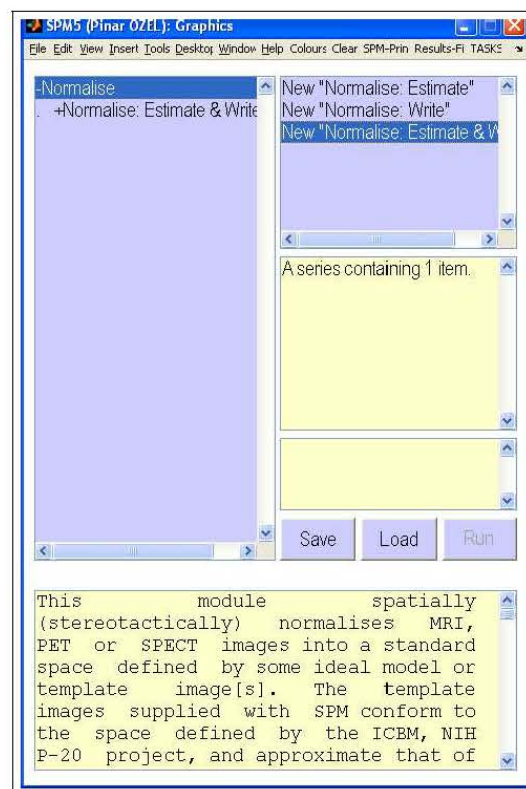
SPM5 (Pinar ÖZEL): Graphics

File Edit View Insert Tools Desktop Window Help Colours Clear SPM-Prin Results-Fi TASKS

-Normalise
. +Normalise: Estimate & Write

New "Normalise: Estimate"
New "Normalise: Write"
New "Normalise: Estimate & W

A series containing 1 item.

Save Load Run

This module spatially (stereotactically) normalises MRI, PET or SPECT images into a standard space defined by some ideal model or template image[s]. The template images supplied with SPM conform to the space defined by the ICBM, NIH P-20 project, and approximate that of